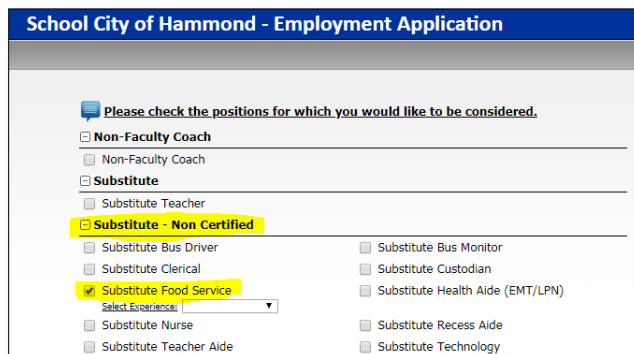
School City of Hammond - Employment Application

Please check the positions for which you would like to be considered.

Non-Faculty Coach

Non-Faculty Coach

Substitute

Substitute Teacher

Substitute - Non Certified

Substitute Bus Driver
Substitute Bus Monitor
Substitute Clerical
Substitute Custodian
Substitute Food Service
Select Experience:
Substitute Health Aide (EMT/LPN)
Substitute Nurse
Substitute Recess Aide
Substitute Teacher Aide
Substitute Technology